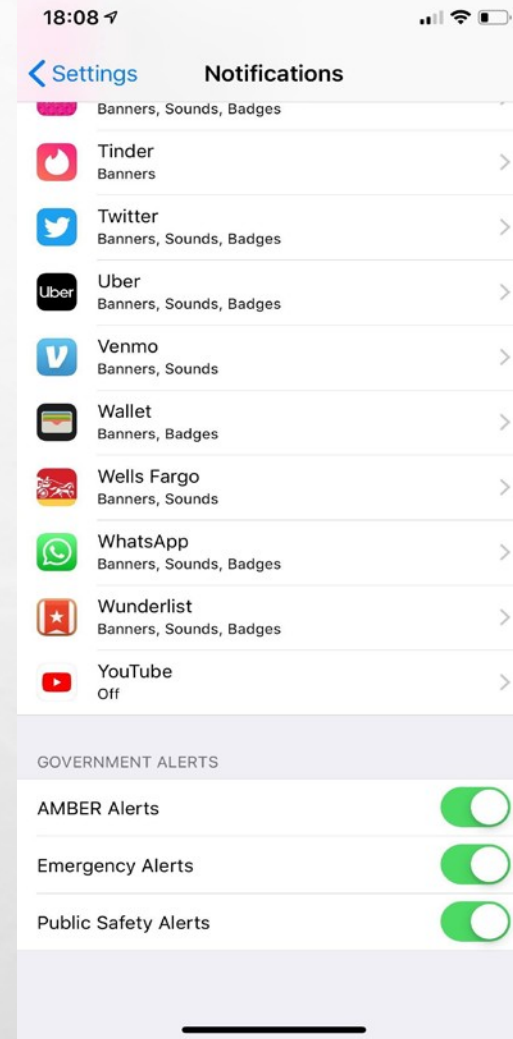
18:08

Settings Notifications

Banners, Sounds, Badges

Tinder
Banners

Twitter
Banners, Sounds, Badges

Uber
Uber
Banners, Sounds, Badges

Venmo
Banners, Sounds

Wallet
Banners, Badges

Wells Fargo
Banners, Sounds

WhatsApp
Banners, Sounds, Badges

Wunderlist
Banners, Sounds, Badges

YouTube
Off

GOVERNMENT ALERTS

AMBER Alerts

Emergency Alerts

Public Safety Alerts